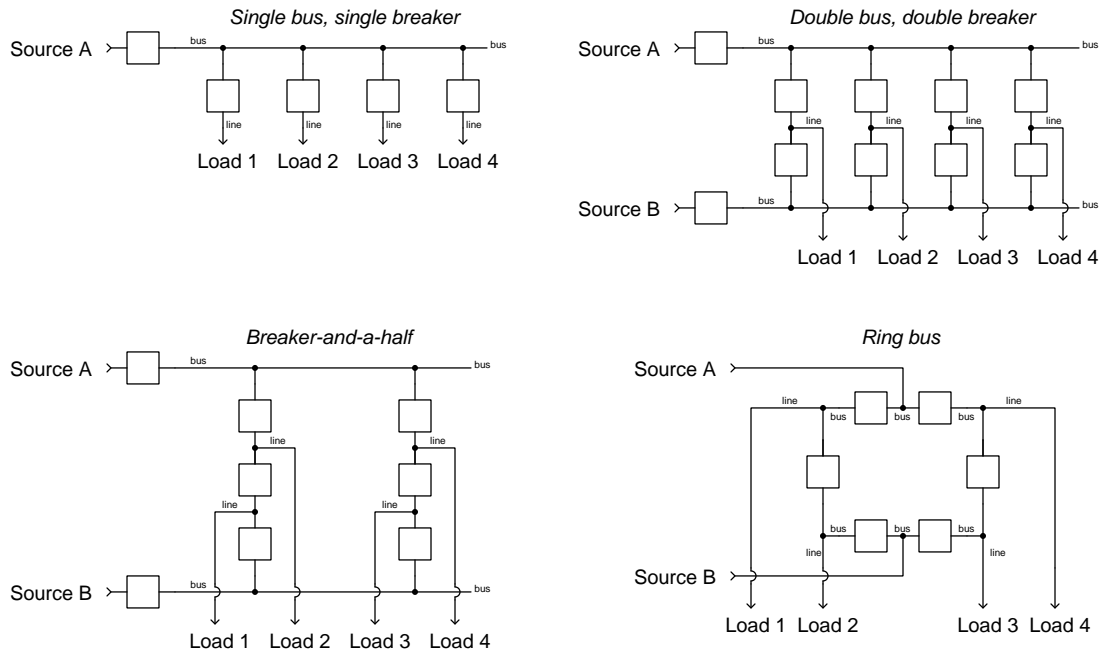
Single bus, single breaker

Source A

bus

bus

line

line

line

line

Load 1 Load 2 Load 3 Load 4

Double bus, double breaker

Source A

bus

bus

line

line

line

line

Source B

bus

bus

Load 1 Load 2 Load 3 Load 4

Breaker-and-a-half

Source A

bus

bus

line

line

line

line

Source B

bus

bus

Load 1 Load 2 Load 3 Load 4

Ring bus

Source A

line

bus

bus

line

bus

bus

bus

line

line

Source B

Load 1 Load 2 Load 3 Load 4